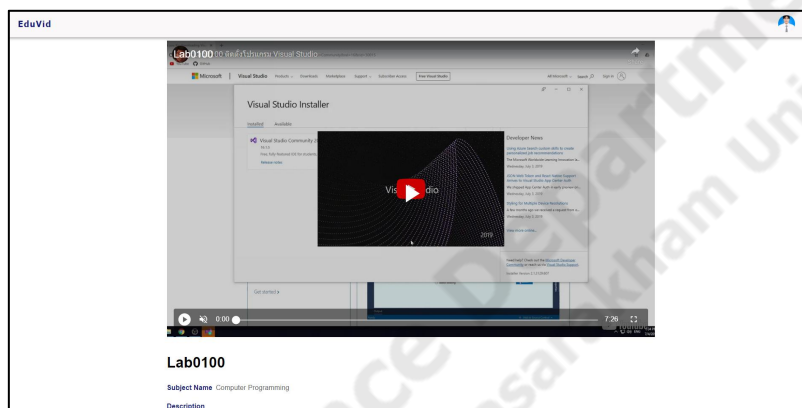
EduVid

Lab0100 00 ติดตั้งโปรแกรม Visual Studio

Microsoft | Visual Studio Products Downloads Marketplace Support Subscriber Access Free Visual Studio

All Microsoft Search Sign in

Visual Studio Installer

Installed Available

Visual Studio Community 2019

Release notes

Developer News

Visual Studio

2019

View more online...

Get started

0:00

7:26

Lab0100

Subject Name Computer Programming

Description